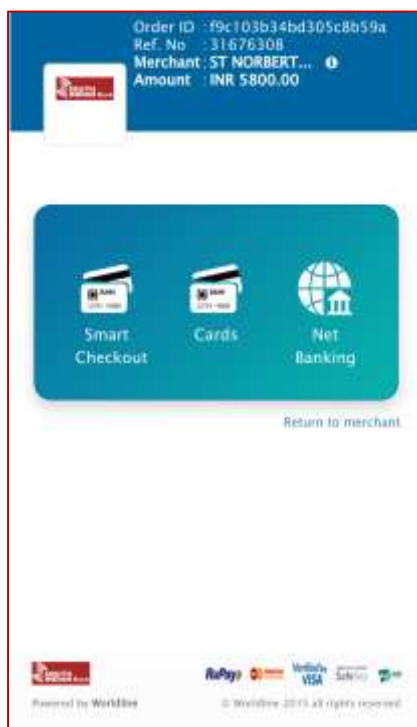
Order ID : f9c103b34bd305c8b59a
Ref. No : 31676308
Merchant : ST NORBERT...
Amount : INR 5800.00

Smart Checkout

Cards

Net Banking

Return to merchant

Powered by Worldline

RuPay Verified by VISA SafeKey

© Worldline 2015 all rights reserved